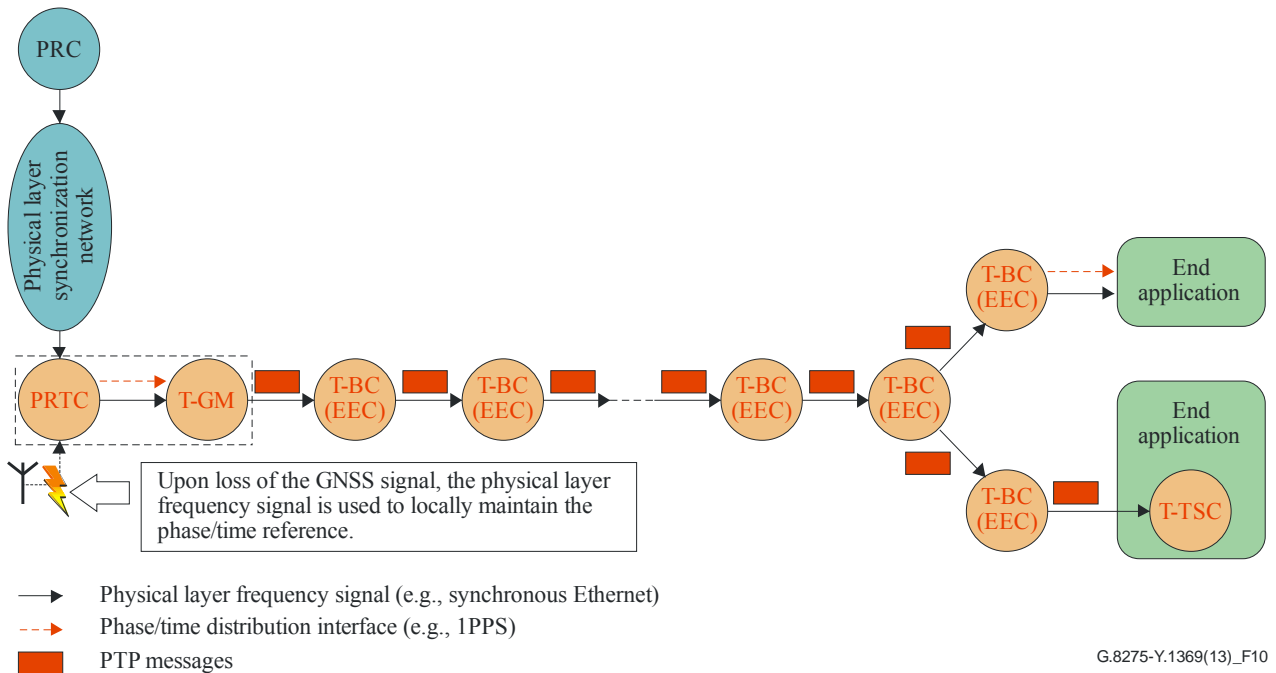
PRC

Physical layer synchronization network

T-BC (EEC)

End application

PRTC

T-GM

T-BC (EEC)

T-BC (EEC)

T-BC (EEC)

T-BC (EEC)

End application

Upon loss of the GNSS signal, the physical layer frequency signal is used to locally maintain the phase/time reference.

T-BC (EEC)

T-TSC

Physical layer frequency signal (e.g., synchronous Ethernet)

Phase/time distribution interface (e.g., 1PPS)

PTP messages

G.8275-Y.1369(13)_F10